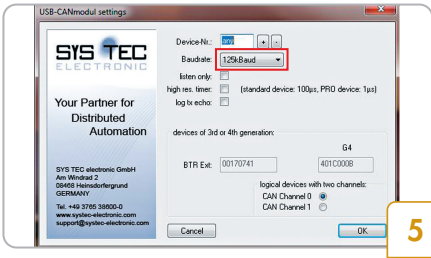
USB-CANmodul settings

SYS TEC
ELECTRONIC

Your Partner for Distributed Automation

SYS TEC electronic GmbH
Am Windrad 2
08468 Heinsdorfergrund
GERMANY

Tel. +49 3765 38600-0
www.systec-electronic.com
support@systec-electronic.com

Device-Nr.: any + -

Baudrate: 125kBaud

listen only:

high res. timer: (standard device: 100µs, PRO device: 1µs)

log tx echo:

devices of 3rd or 4th generation:

G4

BTR Ext: 00170741 401C000B

logical devices with two channels:

CAN Channel 0

CAN Channel 1

Cancel

OK

5